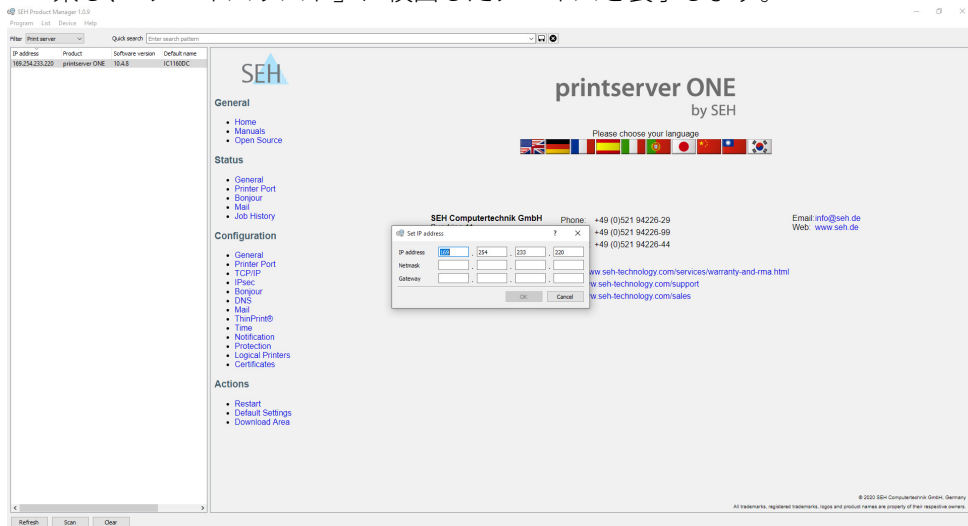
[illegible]

SEH Product Manager 1.0.9
Program List Device Help

Filter Print server Quick search Enter search pattern

| IP address | Product | Software version | Default name |
|---|---|---|---|
| 169.254.233.220 | printserver ONE | 10.4.8 | IC1160DC |

SEH

General

- Home
- Manuals
- Open Source

Status

- General
- Printer Port
- Bonjour
- Mail
- Job History

Configuration

- General
- Printer Port
- TCP/IP
- IPsec
- Bonjour
- DNS
- Mail
- ThinPrint®
- Time
- Notification
- Protection
- Logical Printers
- Certificates

Actions

- Restart
- Default Settings
- Download Area

printserver ONE
by SEH

Please choose your language

SEH Computertechnik GmbH
Phone: +49 (0)521 94226-29
+49 (0)521 94226-99
+49 (0)521 94226-44

Email:info@seh.de
Web: www.seh.de

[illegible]w.seh-technology.com/services/warranty-and-rma.html
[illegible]w.seh-technology.com/support
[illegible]w.seh-technology.com/sales

Set IP address ? ×
IP address 169 . 254 . 233 . 220
Netmask . . .
Gateway . . .
OK Cancel

© 2020 SEH Computertechnik GmbH, Germany
All trademarks, registered trademarks, logos and product names are property of their respective owners.

Refresh Scan Clear